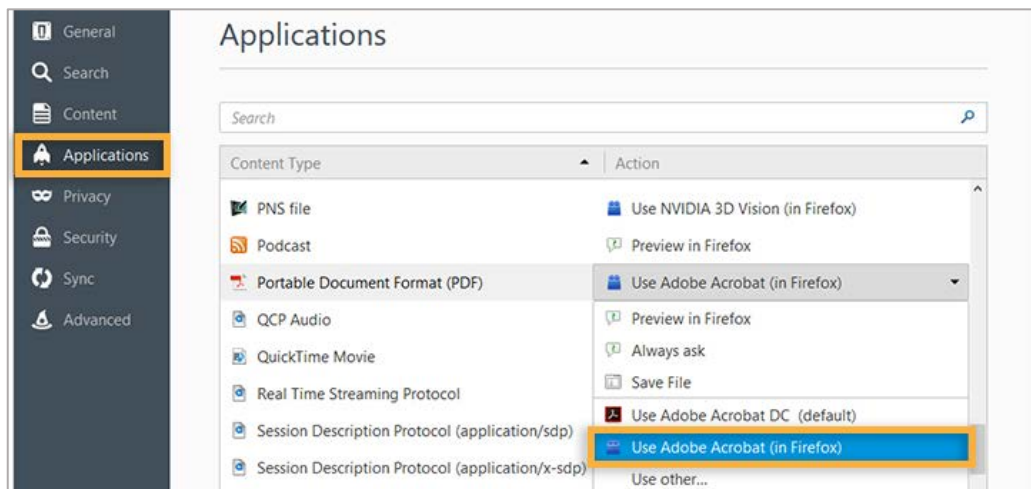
General
Search
Content
Applications
Privacy
Security
Sync
Advanced

Applications

Search

| Content Type | Action |
|---|---|
| PNS file | Use NVIDIA 3D Vision (in Firefox) |
| Podcast | Preview in Firefox |
| Portable Document Format (PDF) | Use Adobe Acrobat (in Firefox) |
| QCP Audio | Preview in Firefox |
| QuickTime Movie | Always ask |
| Real Time Streaming Protocol | Save File |
| | Use Adobe Acrobat DC (default) |
| Session Description Protocol (application/sdp) | Use Adobe Acrobat (in Firefox) |
| Session Description Protocol (application/x-sdp) | Use other... |